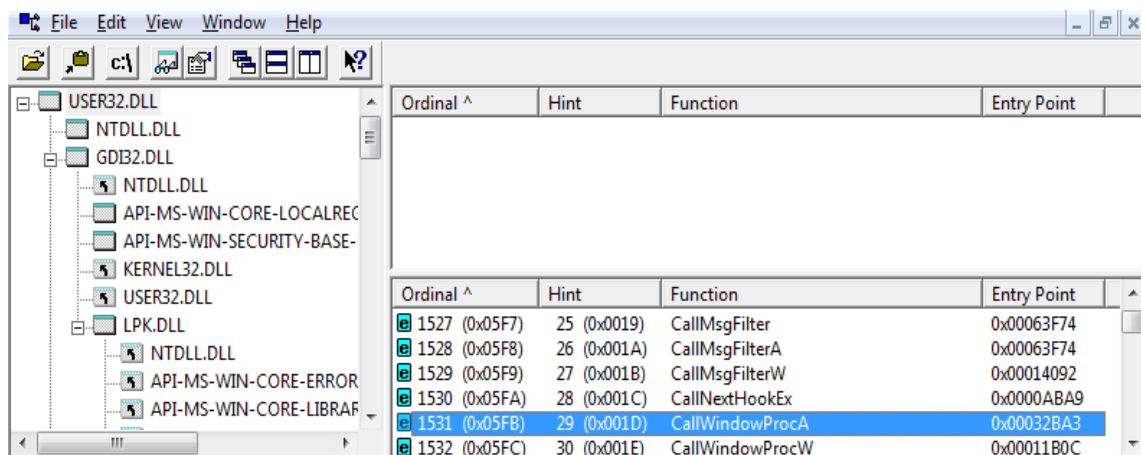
File Edit View Window Help

c:\

USER32.DLL
NTDLL.DLL
GDI32.DLL
NTDLL.DLL
API-MS-WIN-CORE-LOCALREG
API-MS-WIN-SECURITY-BASE-
KERNEL32.DLL
USER32.DLL
LPK.DLL
NTDLL.DLL
API-MS-WIN-CORE-ERROR
API-MS-WIN-CORE-LIBRAR

| Ordinal ^ | Hint | Function | Entry Point |
|---|---|---|---|

| Ordinal ^ | Hint | Function | Entry Point |
|---|---|---|---|
| 1527 (0x05F7) | 25 (0x0019) | CallMsgFilter | 0x00063F74 |
| 1528 (0x05F8) | 26 (0x001A) | CallMsgFilterA | 0x00063F74 |
| 1529 (0x05F9) | 27 (0x001B) | CallMsgFilterW | 0x00014092 |
| 1530 (0x05FA) | 28 (0x001C) | CallNextHookEx | 0x0000ABA9 |
| 1531 (0x05FB) | 29 (0x001D) | CallWindowProcA | 0x00032BA3 |
| 1532 (0x05FC) | 30 (0x001E) | CallWindowProcW | 0x00011B0C |